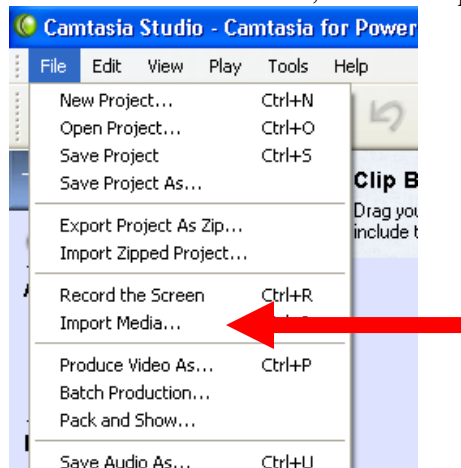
Camtasia Studio - Camtasia for Power

File Edit View Play Tools Help

New Project... Ctrl+N
Open Project... Ctrl+O
Save Project Ctrl+S
Save Project As...

Export Project As Zip...
Import Zipped Project...

Record the Screen Ctrl+R
Import Media... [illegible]

Produce Video As... Ctrl+P
Batch Production...
Pack and Show...

Save Audio As... Ctrl+U

Clip B
Drag you
include t